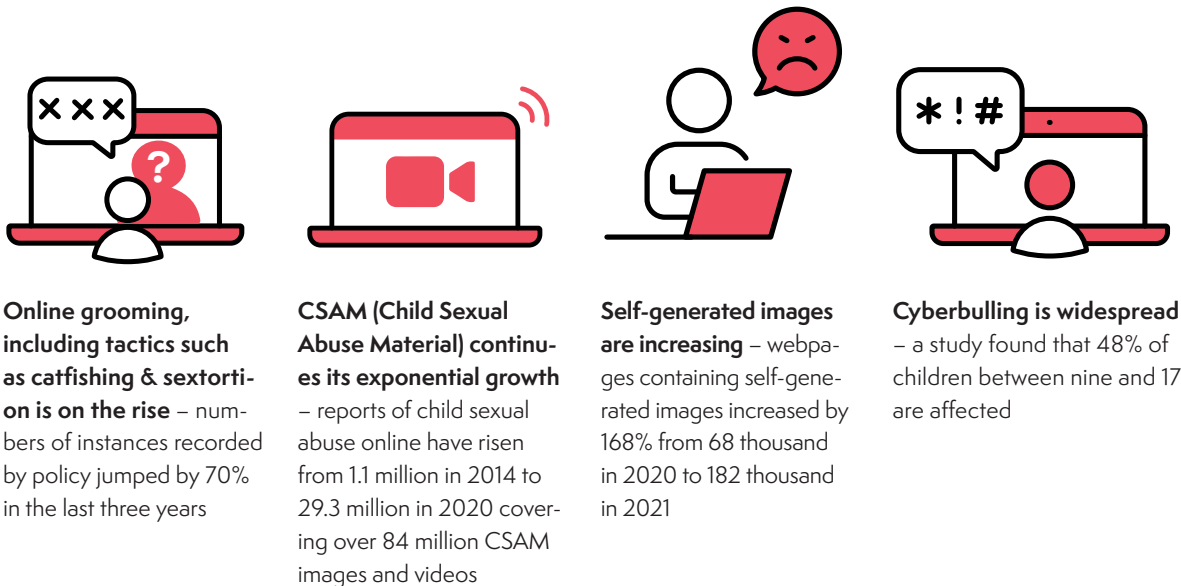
xxx

?

*!#

**Online grooming, including tactics such as catfishing & sextortion is on the rise** – numbers of instances recorded by policy jumped by 70% in the last three years

**CSAM (Child Sexual Abuse Material) continues its exponential growth** – reports of child sexual abuse online have risen from 1.1 million in 2014 to 29.3 million in 2020 covering over 84 million CSAM images and videos

**Self-generated images are increasing** – webpages containing self-generated images increased by 168% from 68 thousand in 2020 to 182 thousand in 2021

**Cyberbulling is widespread** – a study found that 48% of children between nine and 17 are affected